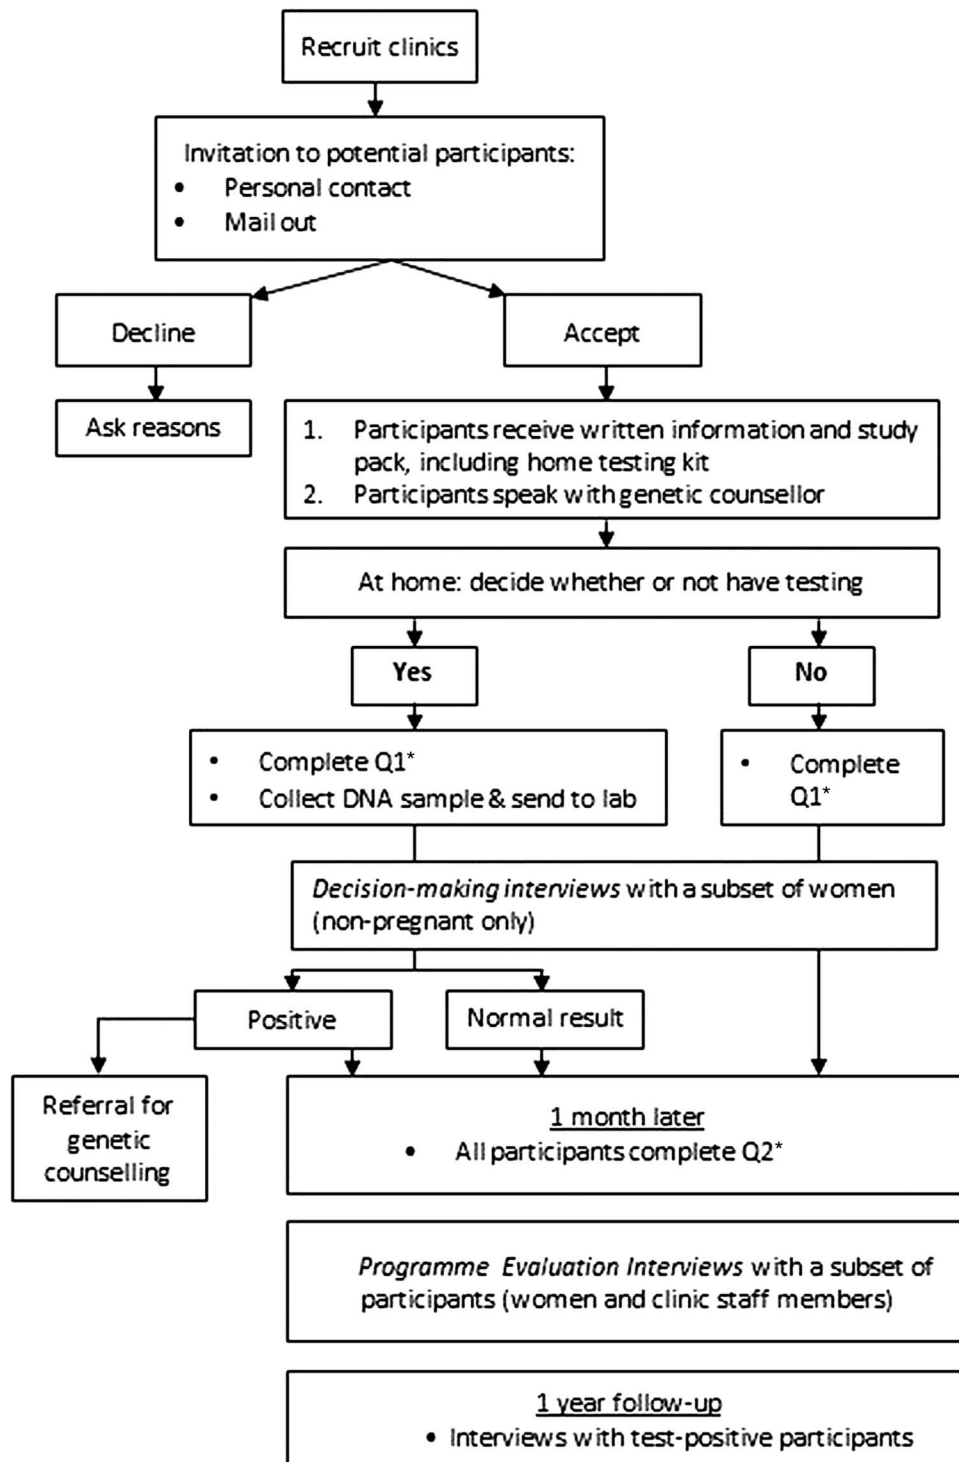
Recruit clinics

Invitation to potential participants:
• Personal contact
• Mail out

Decline

Accept

Ask reasons

1. Participants receive written information and study pack, including home testing kit
2. Participants speak with genetic counsellor

At home: decide whether or not have testing

Yes

No

• Complete Q1*
• Collect DNA sample & send to lab

• Complete Q1*

*Decision-making interviews* with a subset of women (non-pregnant only)

Positive

Normal result

Referral for genetic counselling

1 month later
• All participants complete Q2*

*Programme Evaluation Interviews* with a subset of participants (women and clinic staff members)

1 year follow-up
• Interviews with test-positive participants